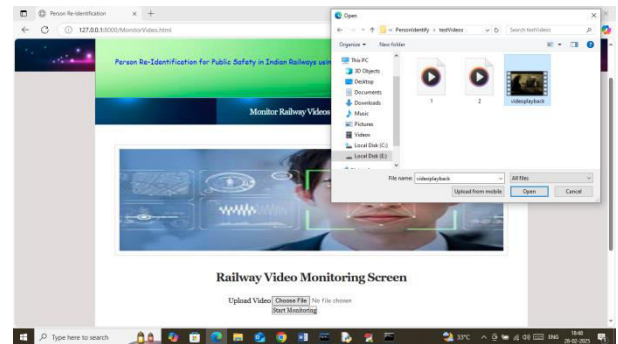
Person Re-Identification × +

127.0.0.1:8000/MonitorVideo.html

Person Re-Identification for Public Safety in Indian Railways usi

Monitor Railway Videos

Railway Video Monitoring Screen

Upload Video Choose File No file chosen

Start Monitoring

Open

« PersonIdentify › testVideos

Search testVideos

Organize ▾ New folder

This PC
3D Objects
Desktop
Documents
Downloads
Music
Pictures
Videos
Local Disk (C:)
Local Disk (E:)

1
2
videoplayback

File name: videoplayback

All files

Upload from mobile

Open

Cancel

Type here to search

33°C

ENG

18:40
28-02-2025